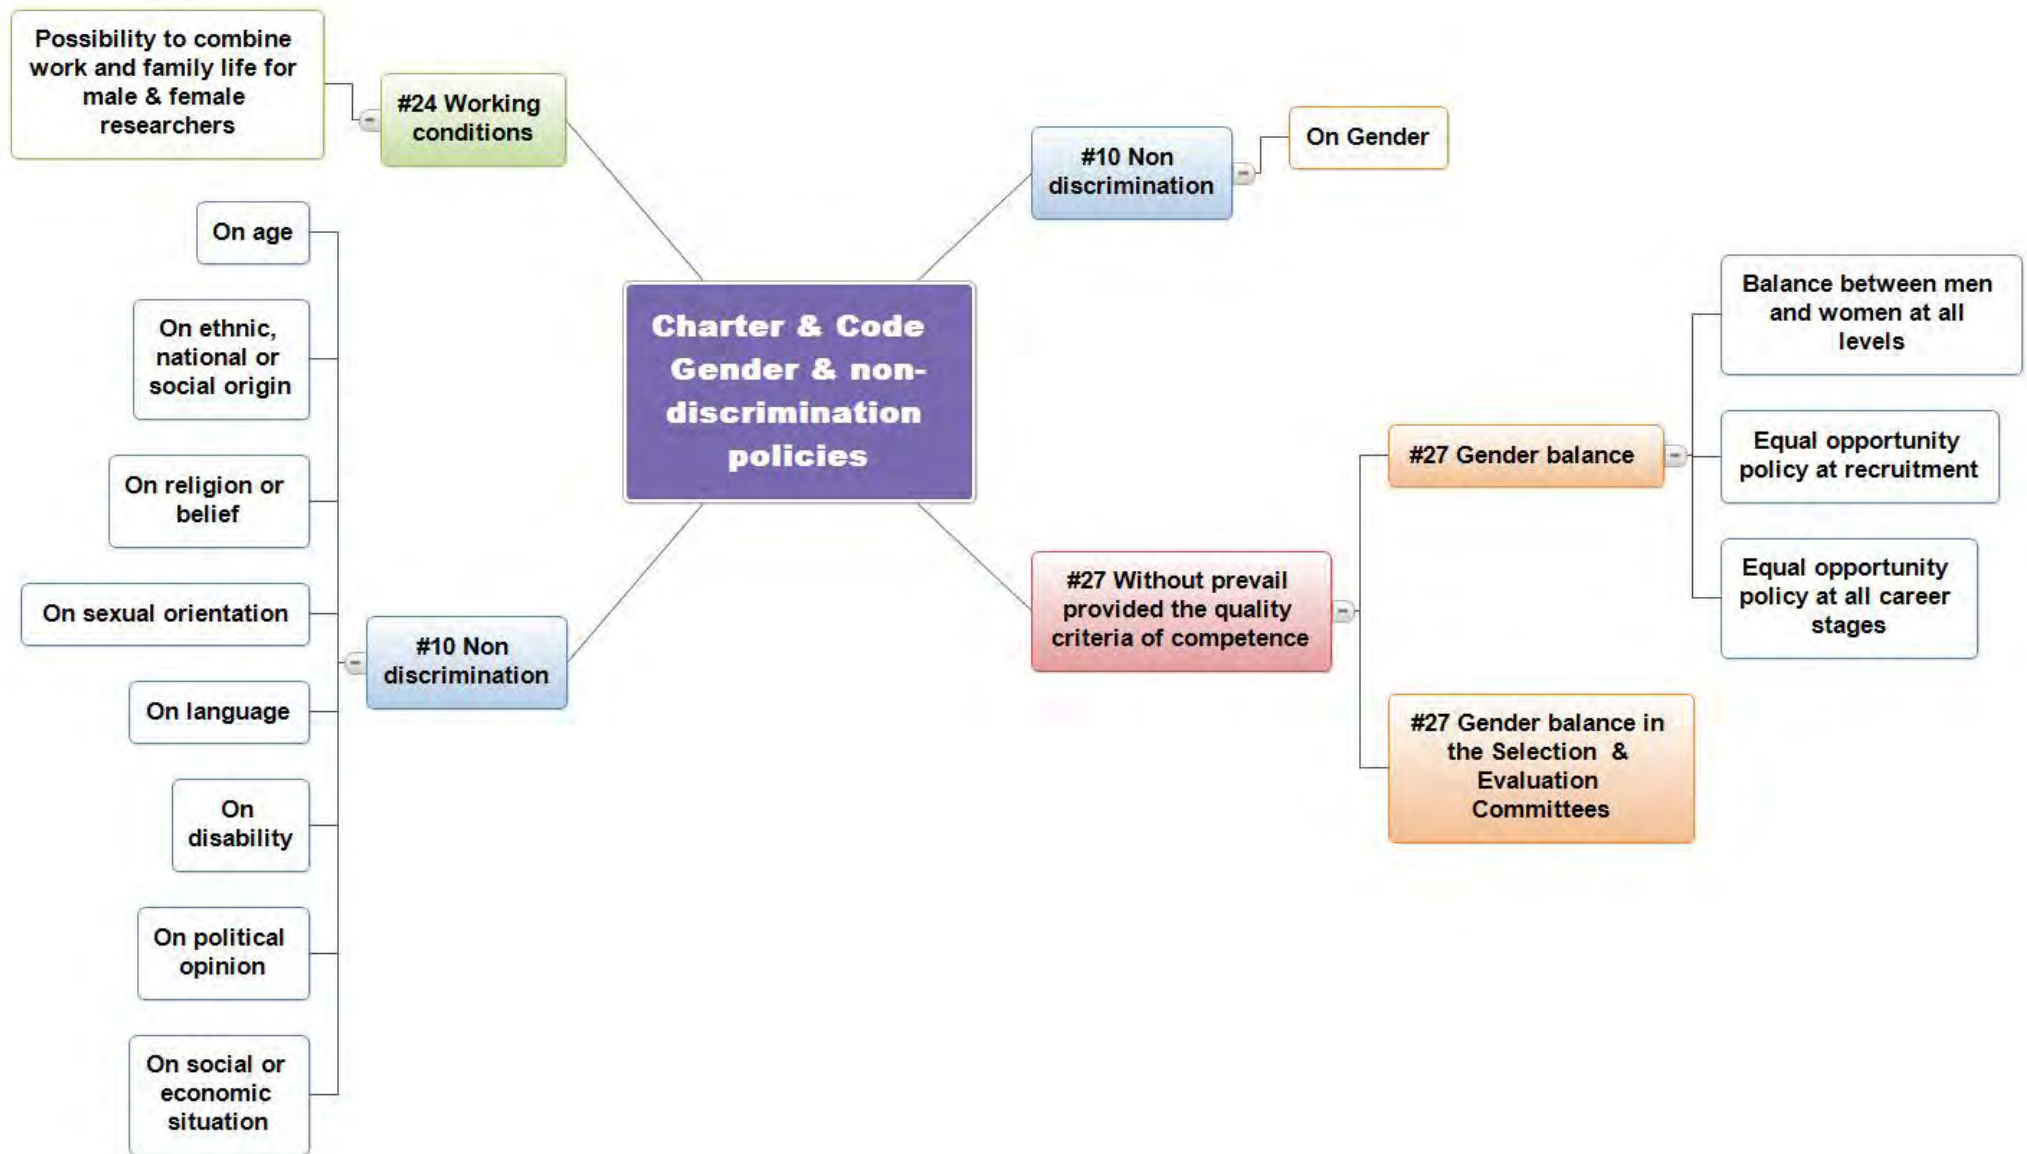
Charter & Code Gender & non-discrimination policies

#24 Working conditions

Possibility to combine work and family life for male & female researchers

#10 Non discrimination

On Gender

#10 Non discrimination

On age

On ethnic, national or social origin

On religion or belief

On sexual orientation

On language

On disability

On political opinion

On social or economic situation

#27 Without prevail provided the quality criteria of competence

#27 Gender balance

Balance between men and women at all levels

Equal opportunity policy at recruitment

Equal opportunity policy at all career stages

#27 Gender balance in the Selection & Evaluation Committees